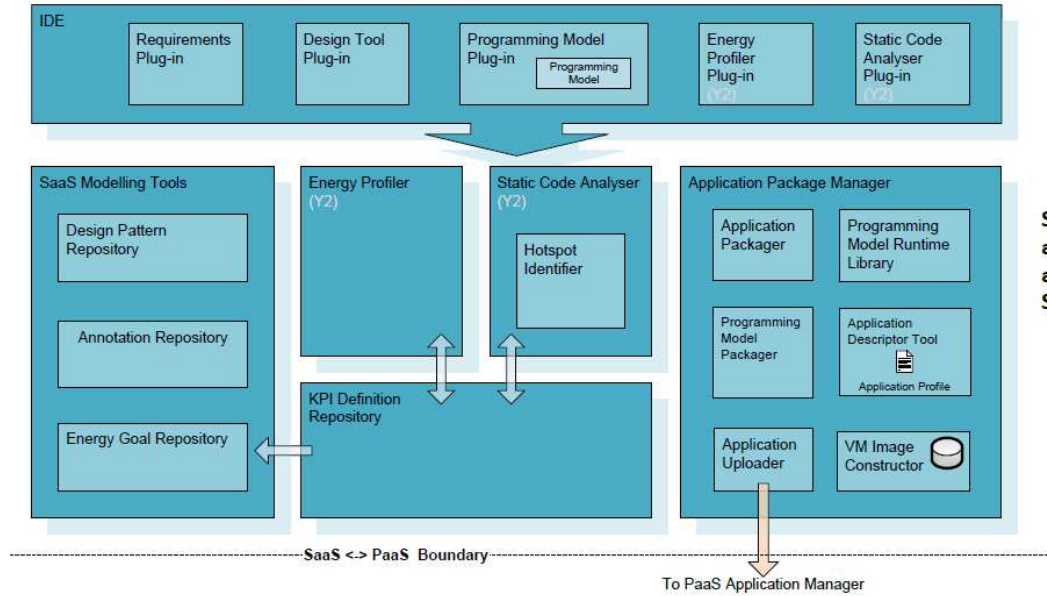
IDE

Requirements Plug-in

Design Tool Plug-in

Programming Model Plug-in

Programming Model

Energy Profiler Plug-in (Y2)

Static Code Analyser Plug-in (Y2)

SaaS Modelling Tools

Design Pattern Repository

Annotation Repository

Energy Goal Repository

Energy Profiler (Y2)

Static Code Analyser (Y2)

Hotspot Identifier

KPI Definition Repository

Application Package Manager

Application Packager

Programming Model Runtime Library

Programming Model Packager

Application Descriptor Tool

Application Profile

Application Uploader

VM Image Constructor

S
a
a
S

SaaS <-> PaaS Boundary

To PaaS Application Manager